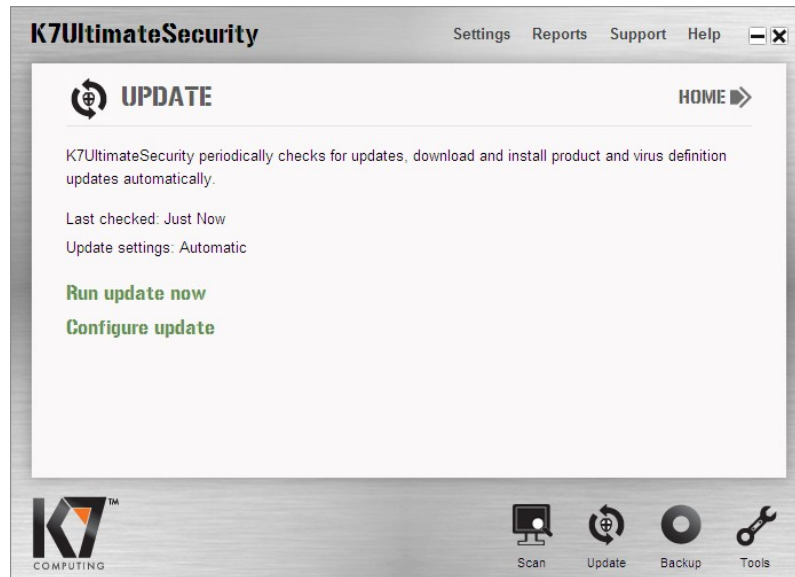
K7UltimateSecurity

Settings Reports Support Help

UPDATE

HOME

K7UltimateSecurity periodically checks for updates, download and install product and virus definition updates automatically.

Last checked: Just Now

Update settings: Automatic

Run update now

Configure update

K7 TM

COMPUTING

Scan Update Backup Tools